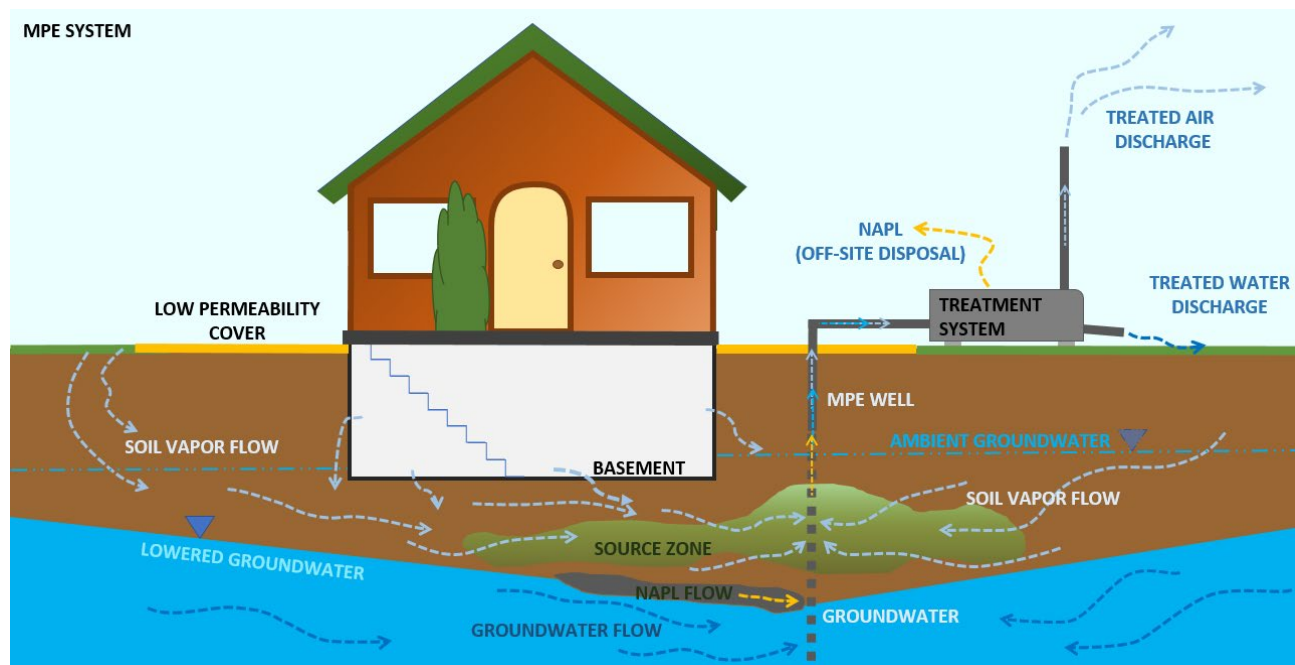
MPE SYSTEM

TREATED AIR DISCHARGE

NAPL (OFF-SITE DISPOSAL)

TREATMENT SYSTEM

TREATED WATER DISCHARGE

LOW PERMEABILITY COVER

MPE WELL

SOIL VAPOR FLOW

AMBIENT GROUNDWATER

BASEMENT

SOIL VAPOR FLOW

LOWERED GROUNDWATER

SOURCE ZONE

NAPL FLOW

GROUNDWATER

GROUNDWATER FLOW